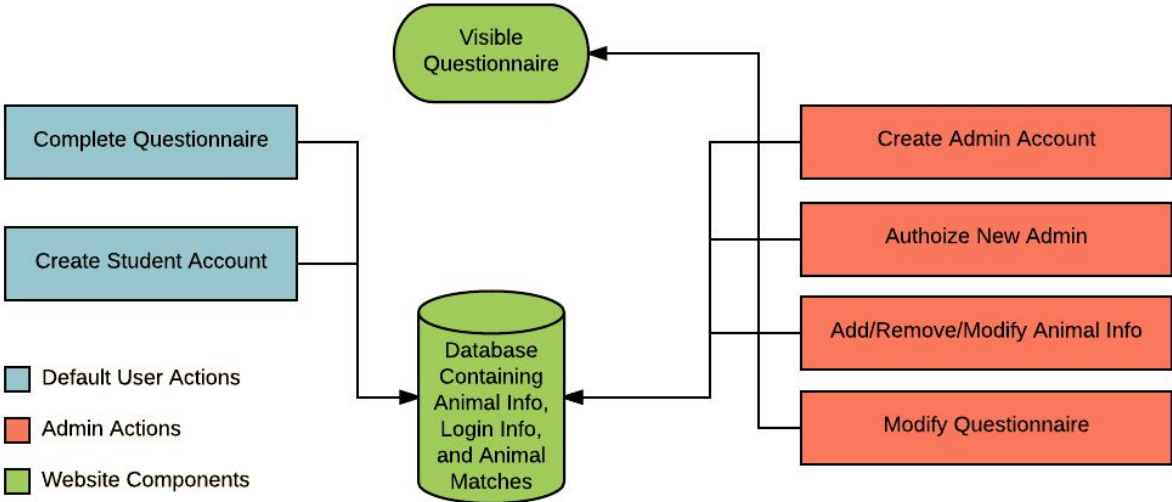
Visible Questionnaire

Complete Questionnaire

Create Student Account

Create Admin Account

Authoize New Admin

Add/Remove/Modify Animal Info

Modify Questionnaire

Database Containing Animal Info, Login Info, and Animal Matches

Default User Actions

Admin Actions

Website Components